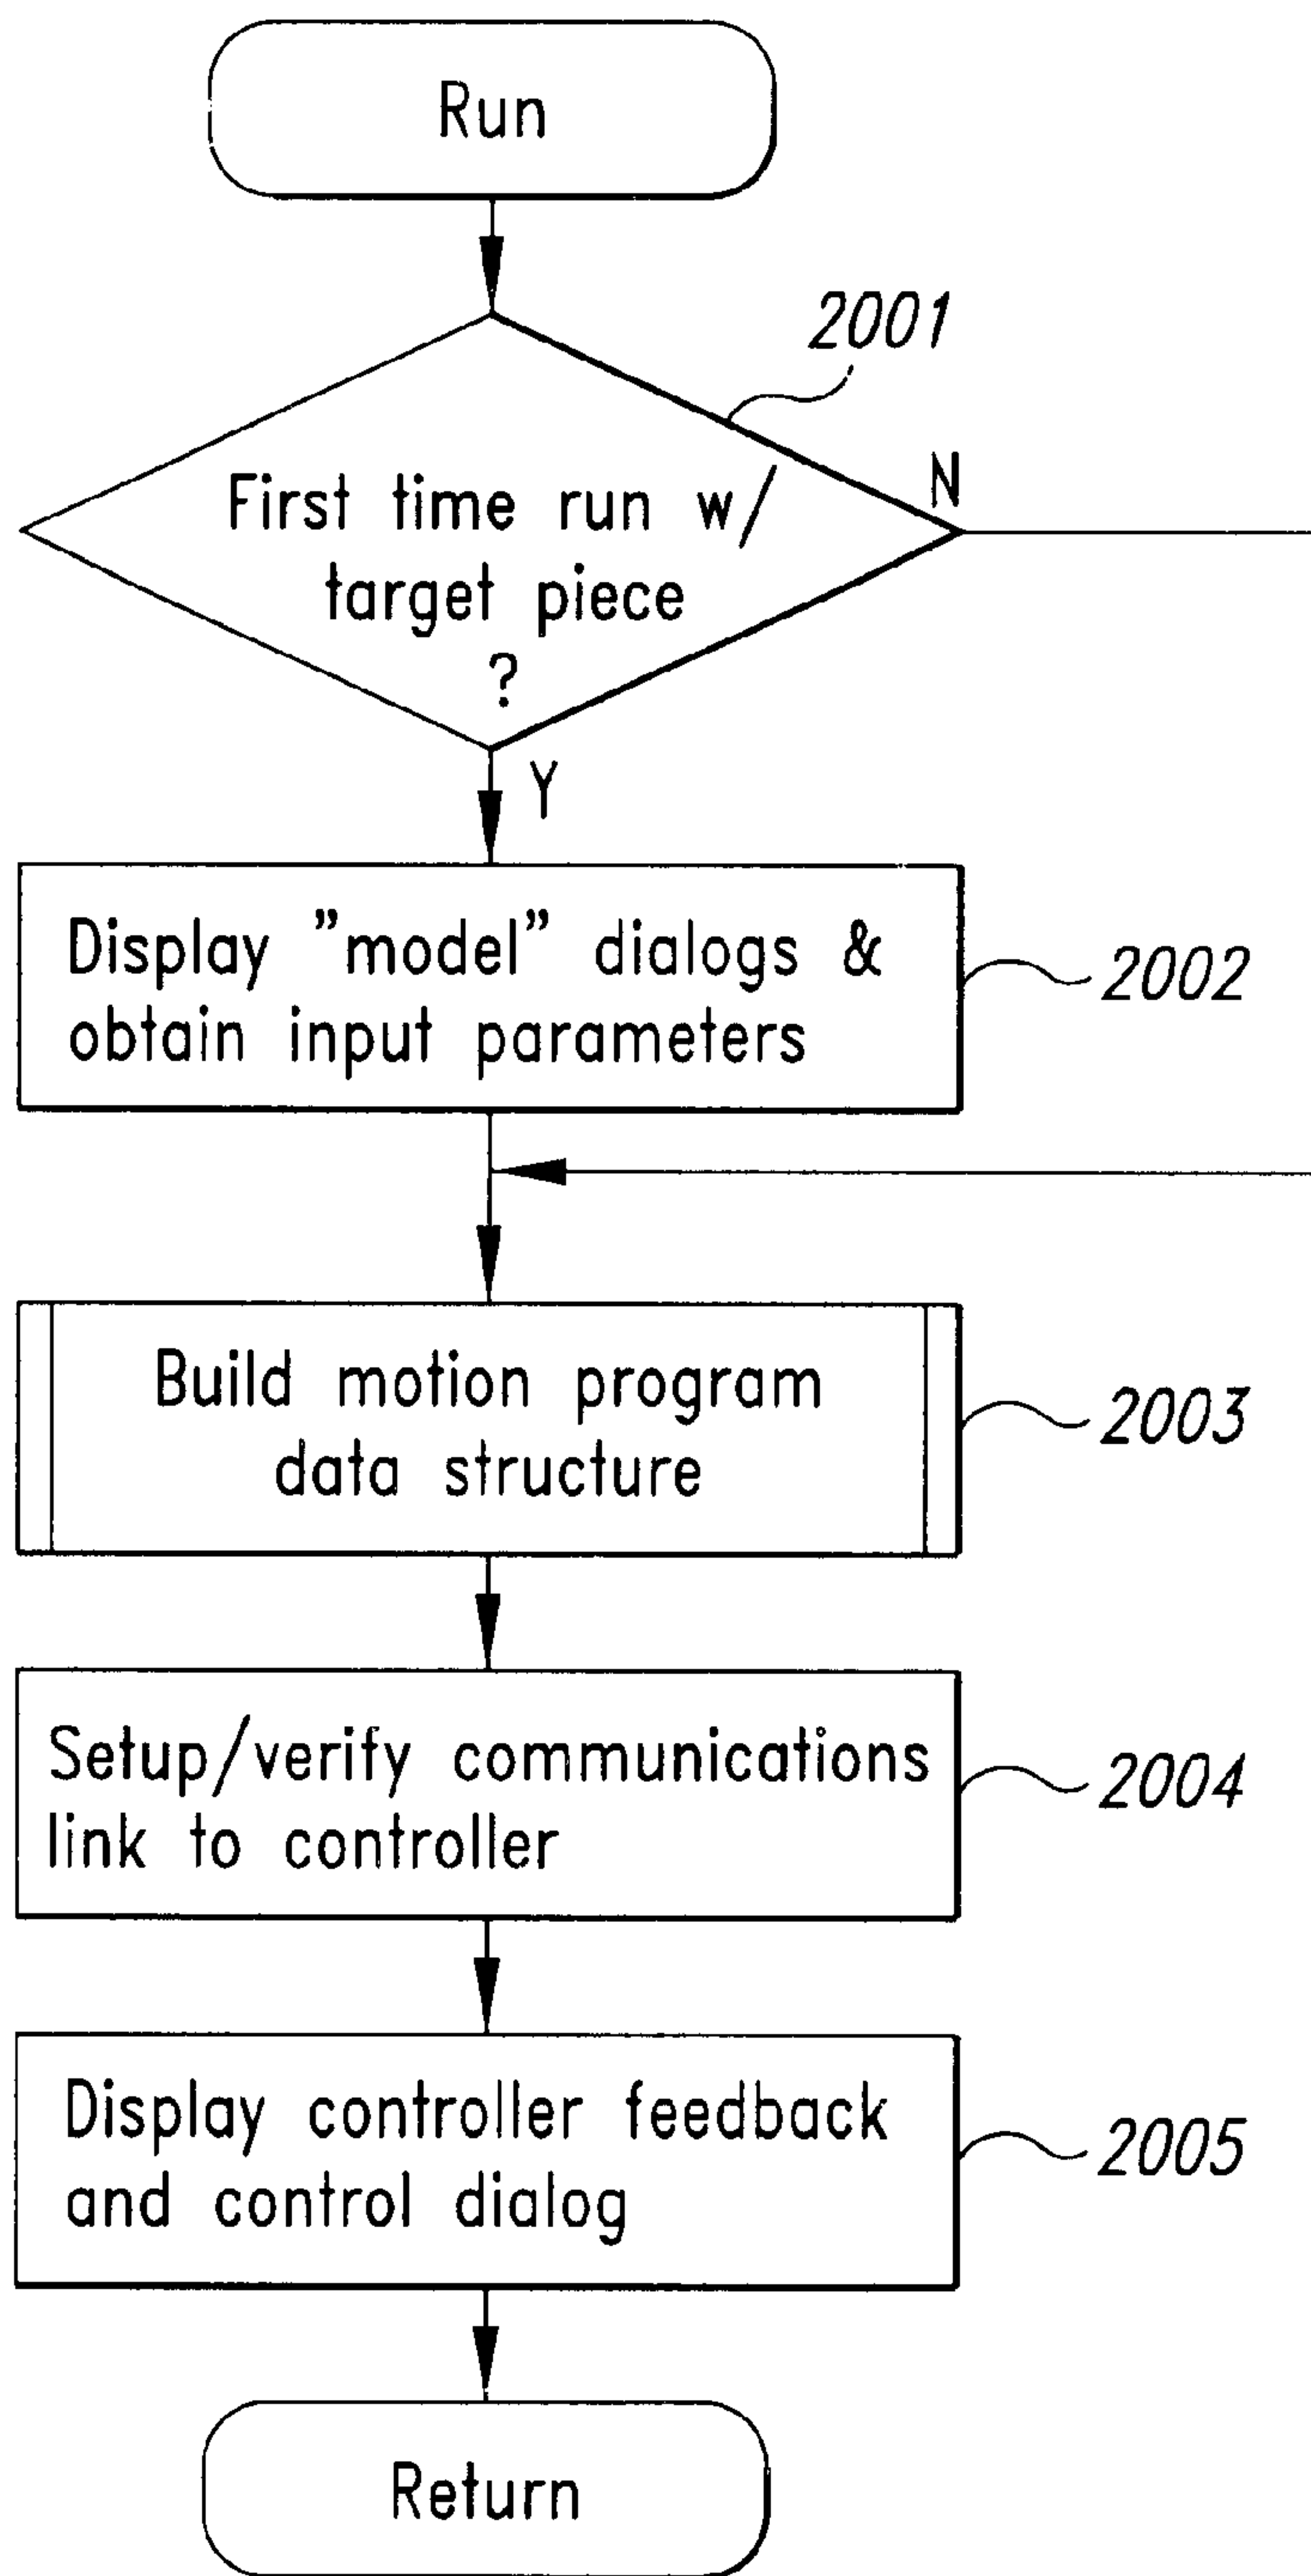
Run

2001

First time run w/ target piece ?

N

Y

Display "model" dialogs & obtain input parameters

2002

Build motion program data structure

2003

Setup/verify communications link to controller

2004

Display controller feedback and control dialog

2005

Return